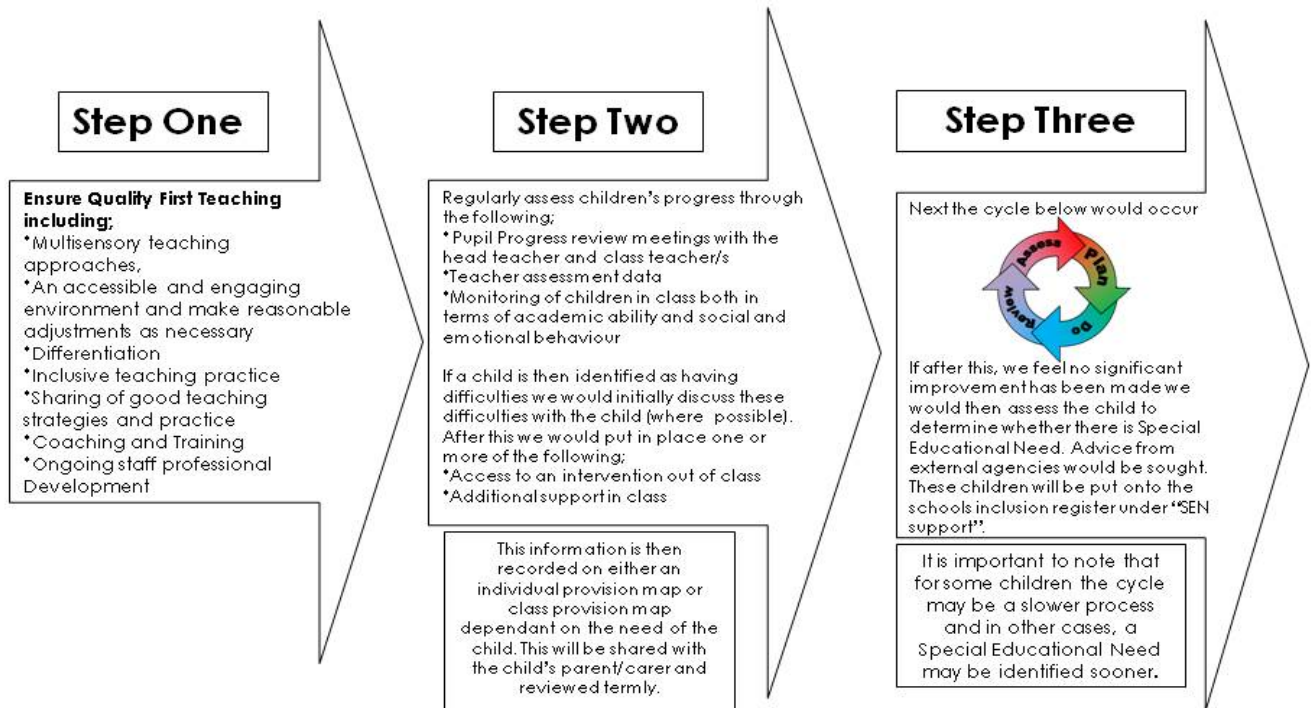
Step One

Ensure Quality First Teaching including;
•Multisensory teaching approaches,
•An accessible and engaging environment and make reasonable adjustments as necessary
•Differentiation
•Inclusive teaching practice
•Sharing of good teaching strategies and practice
•Coaching and Training
•Ongoing staff professional Development

Step Two

Regularly assess children's progress through the following;
•Pupil Progress review meetings with the head teacher and class teacher/s
•Teacher assessment data
•Monitoring of children in class both in terms of academic ability and social and emotional behaviour

If a child is then identified as having difficulties we would initially discuss these difficulties with the child (where possible). After this we would put in place one or more of the following;
•Access to an intervention out of class
•Additional support in class

This information is then recorded on either an individual provision map or class provision map dependant on the need of the child. This will be shared with the child's parent/carer and reviewed termly.

Step Three

Next the cycle below would occur

Assess
Plan
Do
Review

If after this, we feel no significant improvement has been made we would then assess the child to determine whether there is Special Educational Need. Advice from external agencies would be sought. These children will be put onto the schools inclusion register under "SEN support".

It is important to note that for some children the cycle may be a slower process and in other cases, a Special Educational Need may be identified sooner.